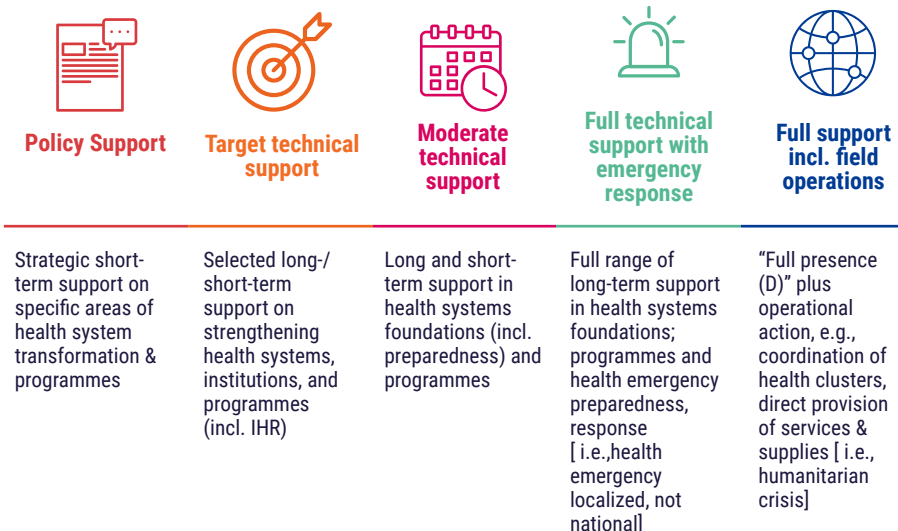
Policy Support

Strategic short-term support on specific areas of health system transformation & programmes

Target technical support

Selected long-/ short-term support on strengthening health systems, institutions, and programmes (incl. IHR)

Moderate technical support

Long and short-term support in health systems foundations (incl. preparedness) and programmes

Full technical support with emergency response

Full range of long-term support in health systems foundations; programmes and health emergency preparedness, response [ i.e.,health emergency localized, not national]

Full support incl. field operations

“Full presence (D)” plus operational action, e.g., coordination of health clusters, direct provision of services & supplies [ i.e., humanitarian crisis]